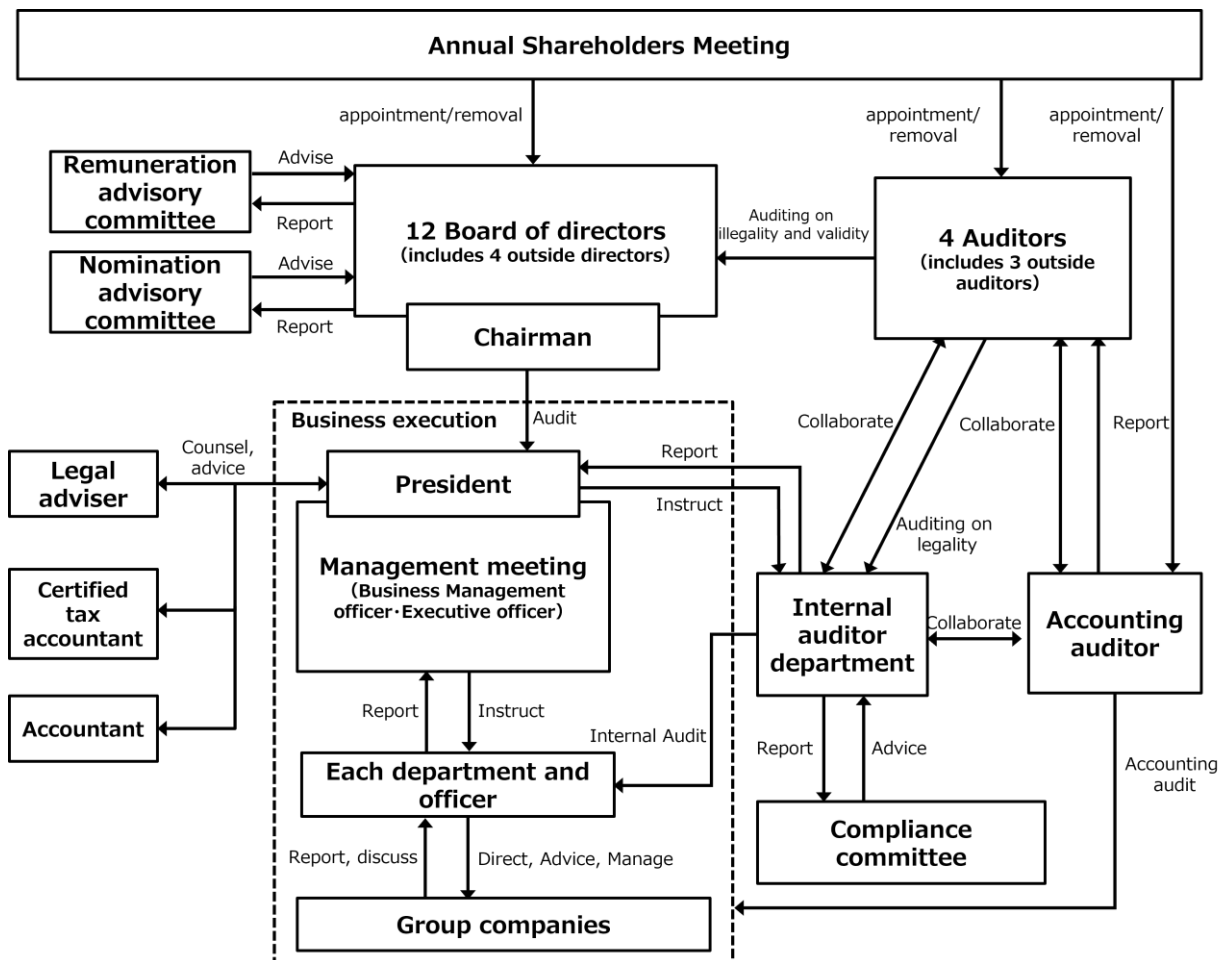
Annual Shareholders Meeting

appointment/removal

appointment/ removal

appointment/ removal

Remuneration advisory committee

Advise

Report

Nomination advisory committee

Advise

Report

12 Board of directors
(includes 4 outside directors)

Chairman

Auditing on illegality and validity

4 Auditors
(includes 3 outside auditors)

Business execution

Audit

Counsel, advice

Legal adviser

Certified tax accountant

Accountant

President

Management meeting
(Business Management officer・Executive officer)

Report

Instruct

Collaborate

Collaborate

Report

Auditing on legality

Internal auditor department

Collaborate

Accounting auditor

Report

Instruct

Internal Audit

Each department and officer

Report

Advice

Compliance committee

Accounting audit

Report, discuss

Direct, Advice, Manage

Group companies